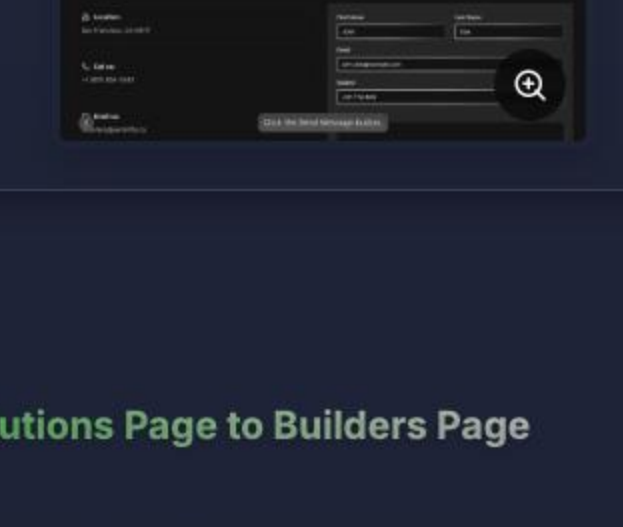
Location
San Francisco, CA 94111
Call us
+1 (415) 456-7890
Email us
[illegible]
First Name
Last Name
John
Doe
Email
john.doe@example.com
Subject
I'd like help
Click the Send Message button
utions Page to Builders Page